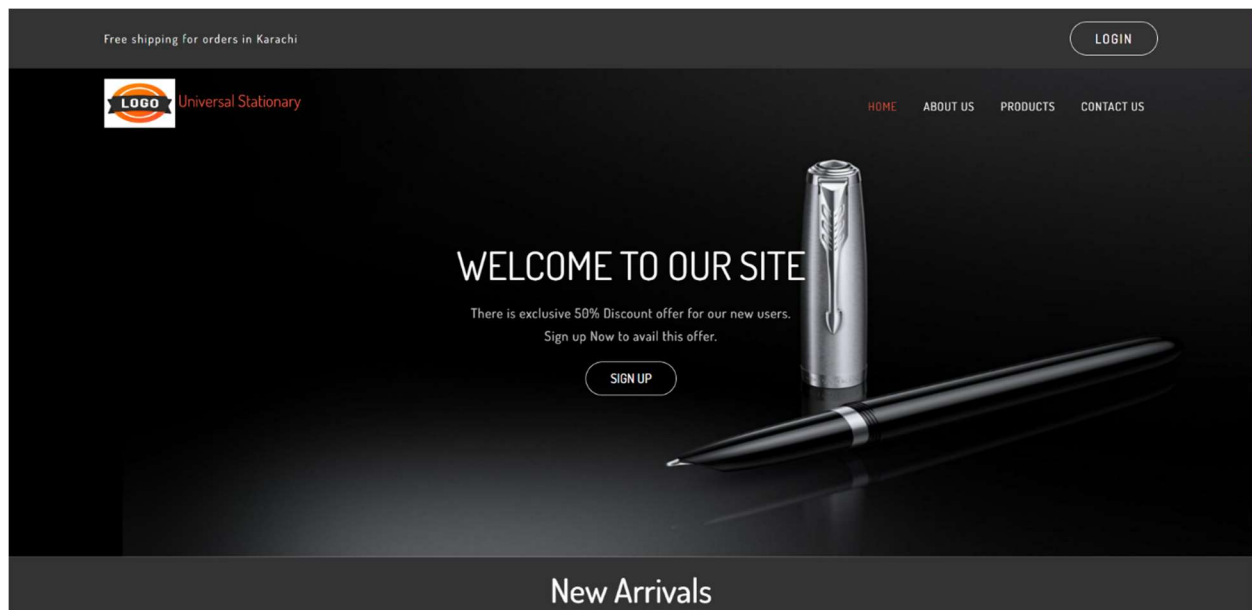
Free shipping for orders in Karachi

LOGIN

LOGO Universal Stationary

HOME ABOUT US PRODUCTS CONTACT US

WELCOME TO OUR SITE

There is exclusive 50% Discount offer for our new users. Sign up Now to avail this offer.

SIGN UP

New Arrivals